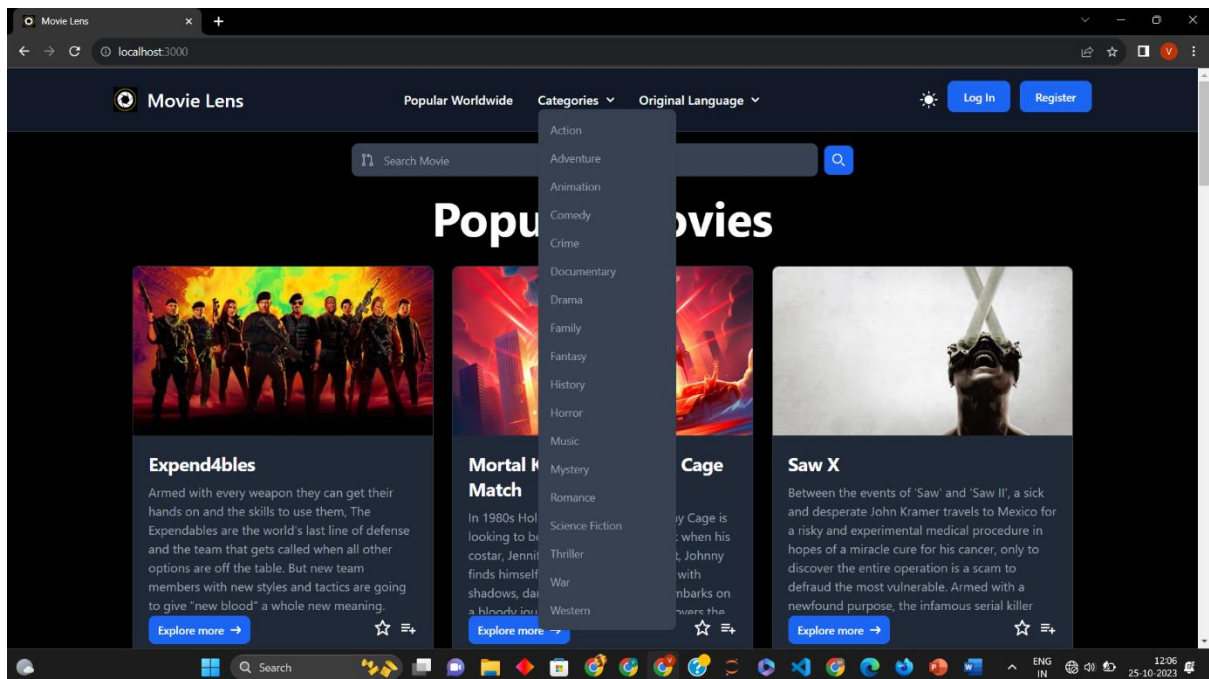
Movie Lens ×
localhost:3000

Movie Lens
Popular Worldwide
Categories
Original Language
Log In
Register

Search Movie

Action
Adventure
Animation
Comedy
Crime
Documentary
Drama
Family
Fantasy
History
Horror
Music
Mystery
Romance
Science Fiction
Thriller
War
Western

Popu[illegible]ovies

Expend4bles
Armed with every weapon they can get their hands on and the skills to use them, The Expendables are the world's last line of defense and the team that gets called when all other options are off the table. But new team members with new styles and tactics are going to give "new blood" a whole new meaning.
Explore more →

Mortal K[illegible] Cage Match
In 1980s Hol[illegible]y Cage is looking to be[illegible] when his costar, Jennif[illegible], Johnny finds himself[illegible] with shadows, dar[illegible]mbarks on a bloody jou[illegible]overs the
Explore more →

Saw X
Between the events of 'Saw' and 'Saw II', a sick and desperate John Kramer travels to Mexico for a risky and experimental medical procedure in hopes of a miracle cure for his cancer, only to discover the entire operation is a scam to defraud the most vulnerable. Armed with a newfound purpose, the infamous serial killer
Explore more →

Search
ENG IN
12:06
25-10-2023